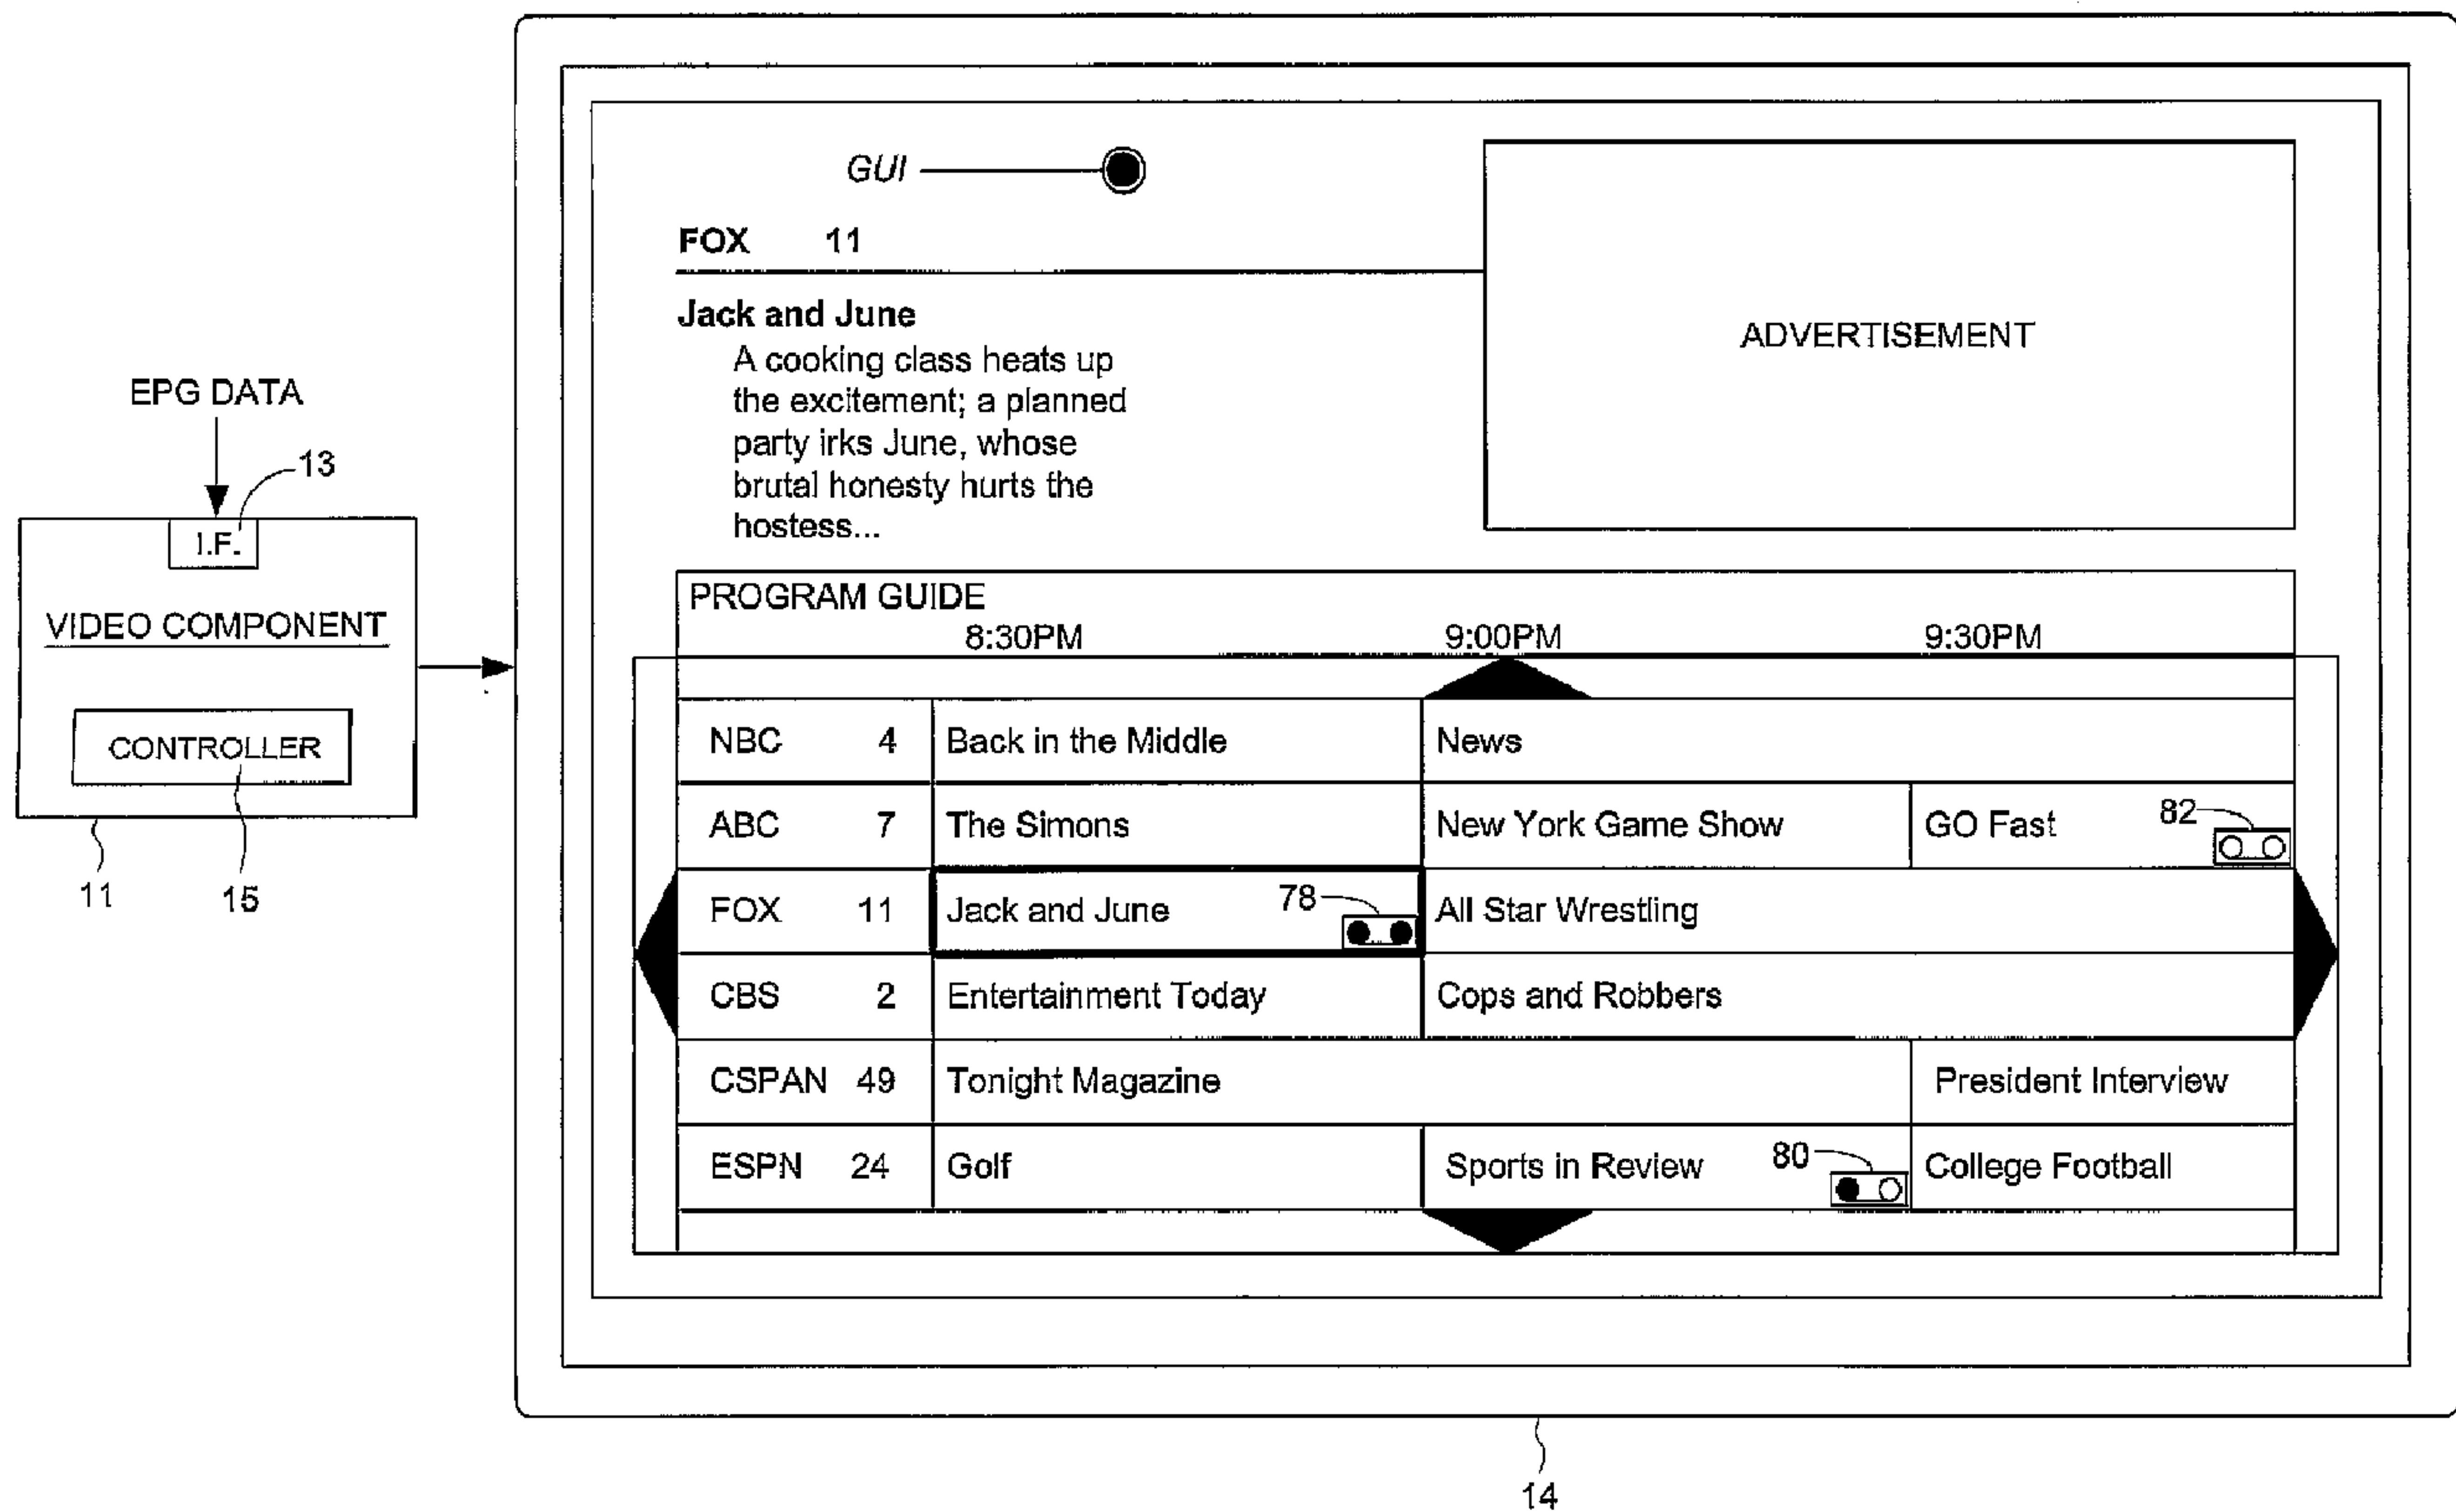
EPG DATA

13

I.F.

VIDEO COMPONENT

CONTROLLER

11

15

GUI

FOX 11

Jack and June

A cooking class heats up the excitement; a planned party irks June, whose brutal honesty hurts the hostess...

ADVERTISEMENT

PROGRAM GUIDE

| | 8:30PM | 9:00PM | 9:30PM |
|---|---|---|---|
| NBC 4 | Back in the Middle | News | |
| ABC 7 | The Simons | New York Game Show | GO Fast 82 |
| FOX 11 | Jack and June 78 | All Star Wrestling | |
| CBS 2 | Entertainment Today | Cops and Robbers | |
| CSPAN 49 | Tonight Magazine | | President Interview |
| ESPN 24 | Golf | Sports in Review 80 | College Football |

14